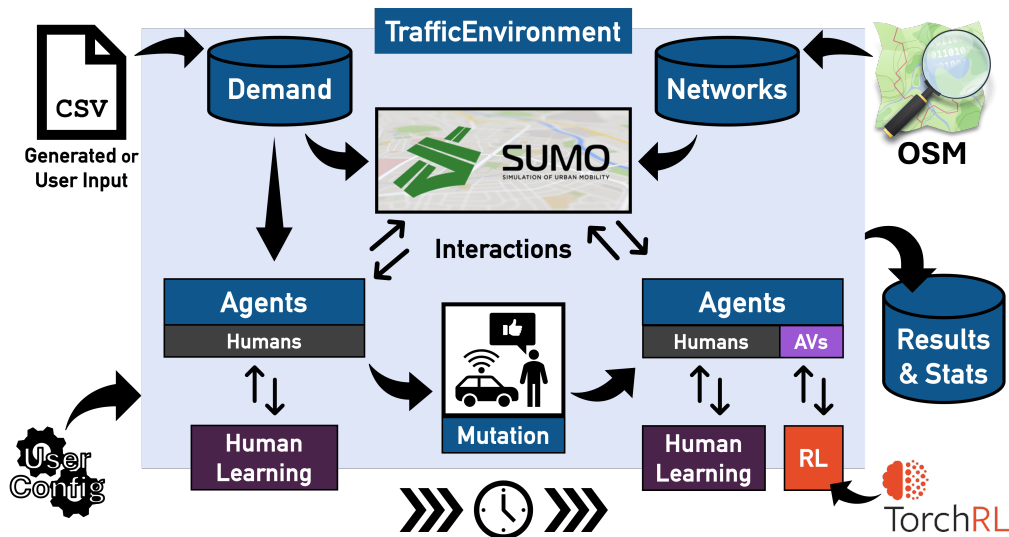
TrafficEnvironment

CSV

Generated or User Input

Demand

Networks

OSM

SUMO
SIMULATION OF URBAN MOBILITY

Interactions

Agents
Humans

Human Learning

Mutation

Agents
Humans
AVs

Human Learning

RL

Results & Stats

User Config

TorchRL